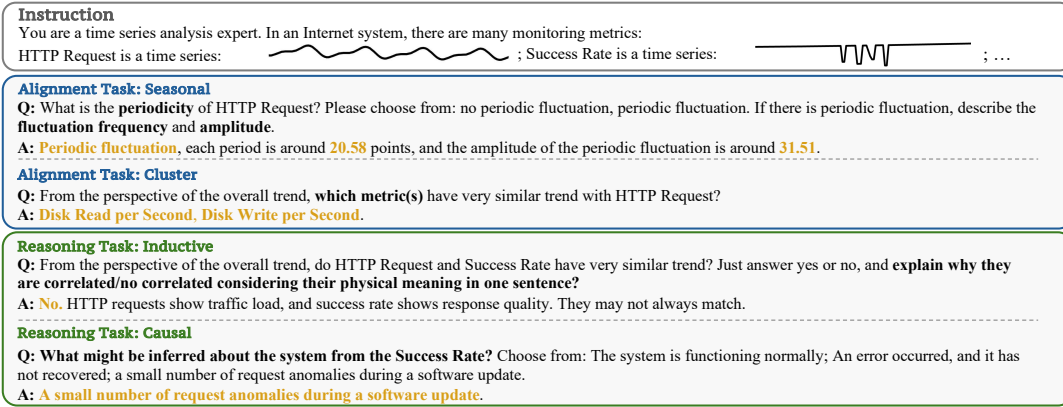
Instruction
You are a time series analysis expert. In an Internet system, there are many monitoring metrics:
HTTP Request is a time series: ; Success Rate is a time series: ; …

Alignment Task: Seasonal
Q: What is the periodicity of HTTP Request? Please choose from: no periodic fluctuation, periodic fluctuation. If there is periodic fluctuation, describe the fluctuation frequency and amplitude.
A: Periodic fluctuation, each period is around 20.58 points, and the amplitude of the periodic fluctuation is around 31.51.

Alignment Task: Cluster
Q: From the perspective of the overall trend, which metric(s) have very similar trend with HTTP Request?
A: Disk Read per Second, Disk Write per Second.

Reasoning Task: Inductive
Q: From the perspective of the overall trend, do HTTP Request and Success Rate have very similar trend? Just answer yes or no, and explain why they are correlated/no correlated considering their physical meaning in one sentence?
A: No. HTTP requests show traffic load, and success rate shows response quality. They may not always match.

Reasoning Task: Causal
Q: What might be inferred about the system from the Success Rate? Choose from: The system is functioning normally; An error occurred, and it has not recovered; a small number of request anomalies during a software update.
A: A small number of request anomalies during a software update.